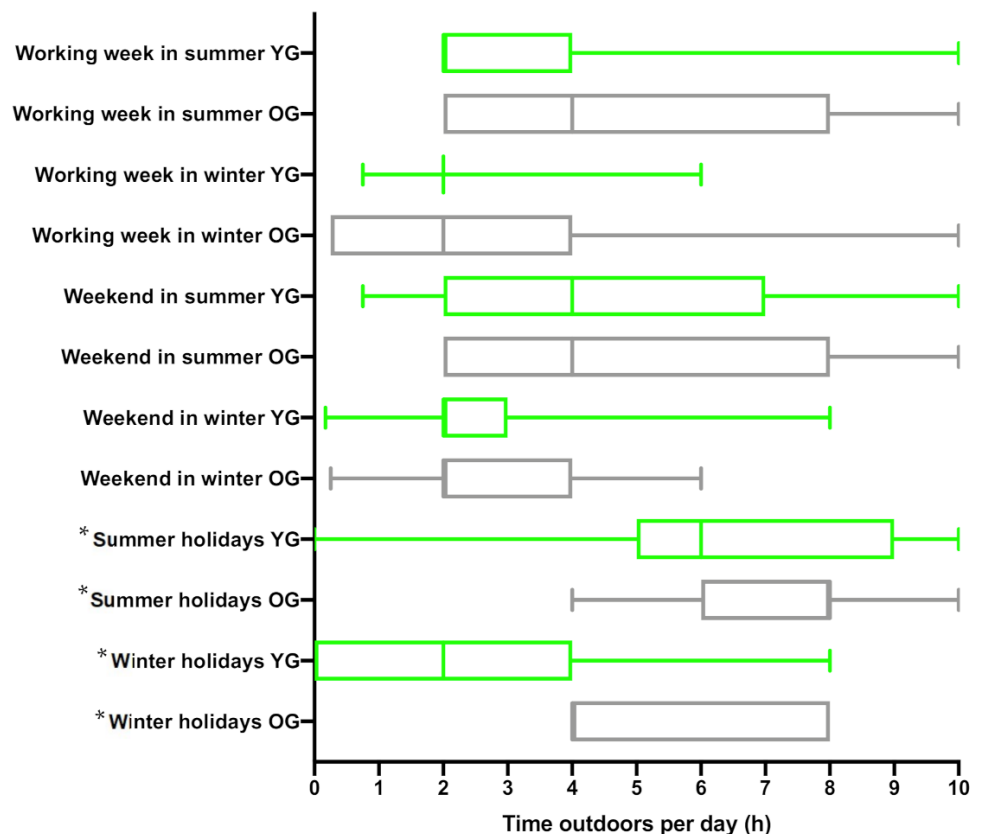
Working week in summer YG
Working week in summer OG
Working week in winter YG
Working week in winter OG
Weekend in summer YG
Weekend in summer OG
Weekend in winter YG
Weekend in winter OG
*Summer holidays YG
*Summer holidays OG
*Winter holidays YG
*Winter holidays OG

0 1 2 3 4 5 6 7 8 9 10

Time outdoors per day (h)